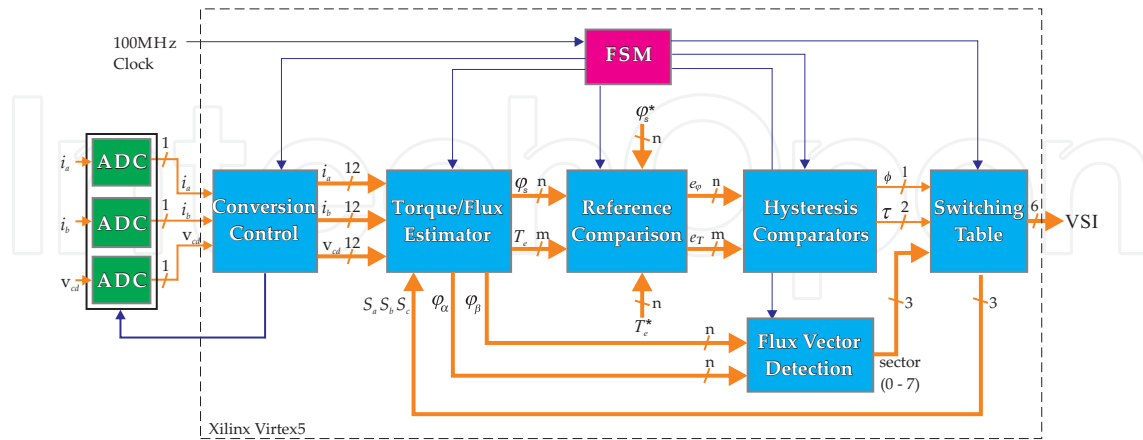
100MHz Clock

FSM

$\varphi_s^*$
n

$i_a$ ADC 1 $i_a$
$i_b$ ADC 1 $i_b$
$v_{cd}$ ADC 1 $v_{cd}$

Conversion Control

$i_a$ 12
$i_b$ 12
$v_{cd}$ 12

Torque/Flux Estimator

$\varphi_s$ n
$T_e$ m

Reference Comparison

$e_\varphi$ n
$e_T$ m

Hysteresis Comparators

$\phi$ 1
$\tau$ 2

Switching Table

6 VSI

n
$T_e^*$

$S_a\,S_b\,S_c$ $\varphi_\alpha$ $\varphi_\beta$

n
n

Flux Vector Detection

3
3

sector (0 - 7)

Xilinx Virtex5